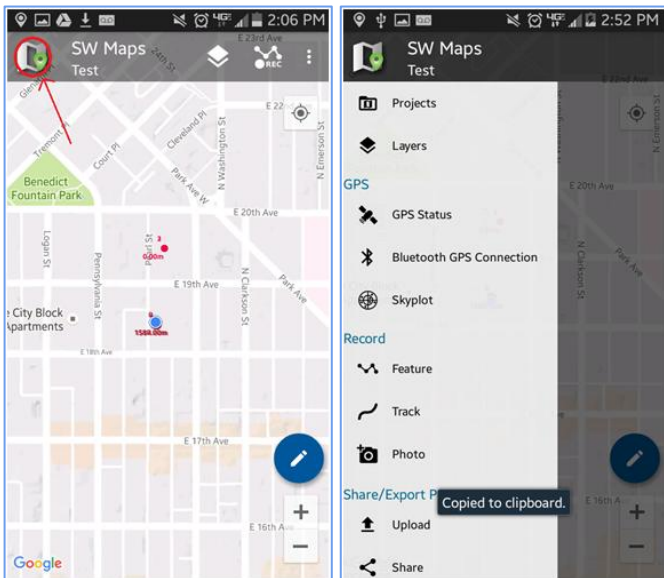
2:06 PM

SW Maps
Test

REC

E 23rd Ave
24th St
Glen
Tremont Pl
Court Pl
Cleveland Pl
N Washington St
N Emerson St
E 22
Benedict Fountain Park
Park Ave W
E 20th Ave
Logan St
Pennsylvania St
Pearl St
2
0.00m
E 19th Ave
N Clarkson St
Park Ave
e City Block Apartments
1588.00m
E 18th Ave
E 17th Ave
E 16th A
Google

2:52 PM

SW Maps
Test

Projects
Layers
GPS
GPS Status
Bluetooth GPS Connection
Skyplot
Record
Feature
Track
Photo
Share/Export P
Copied to clipboard.
Upload
Share

E 23rd Ave
E 20th Ave
Park Ave
E 16th A